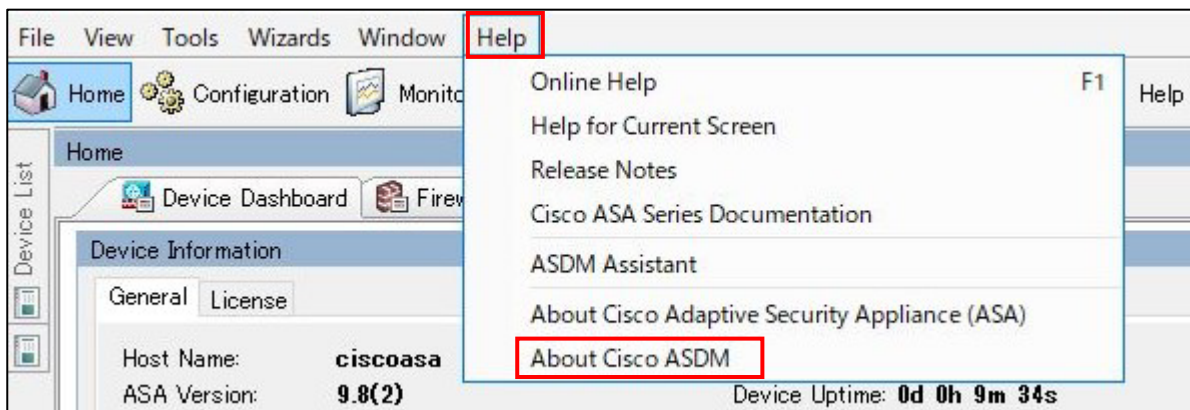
File View Tools Wizards Window Help

Home Configuration Monito

Help

Device List

Home

Device Dashboard Firew

Device Information

General License

Host Name: ciscoasa

ASA Version: 9.8(2)

Device Uptime: 0d 0h 9m 34s

Online Help F1

Help for Current Screen

Release Notes

Cisco ASA Series Documentation

ASDM Assistant

About Cisco Adaptive Security Appliance (ASA)

About Cisco ASDM